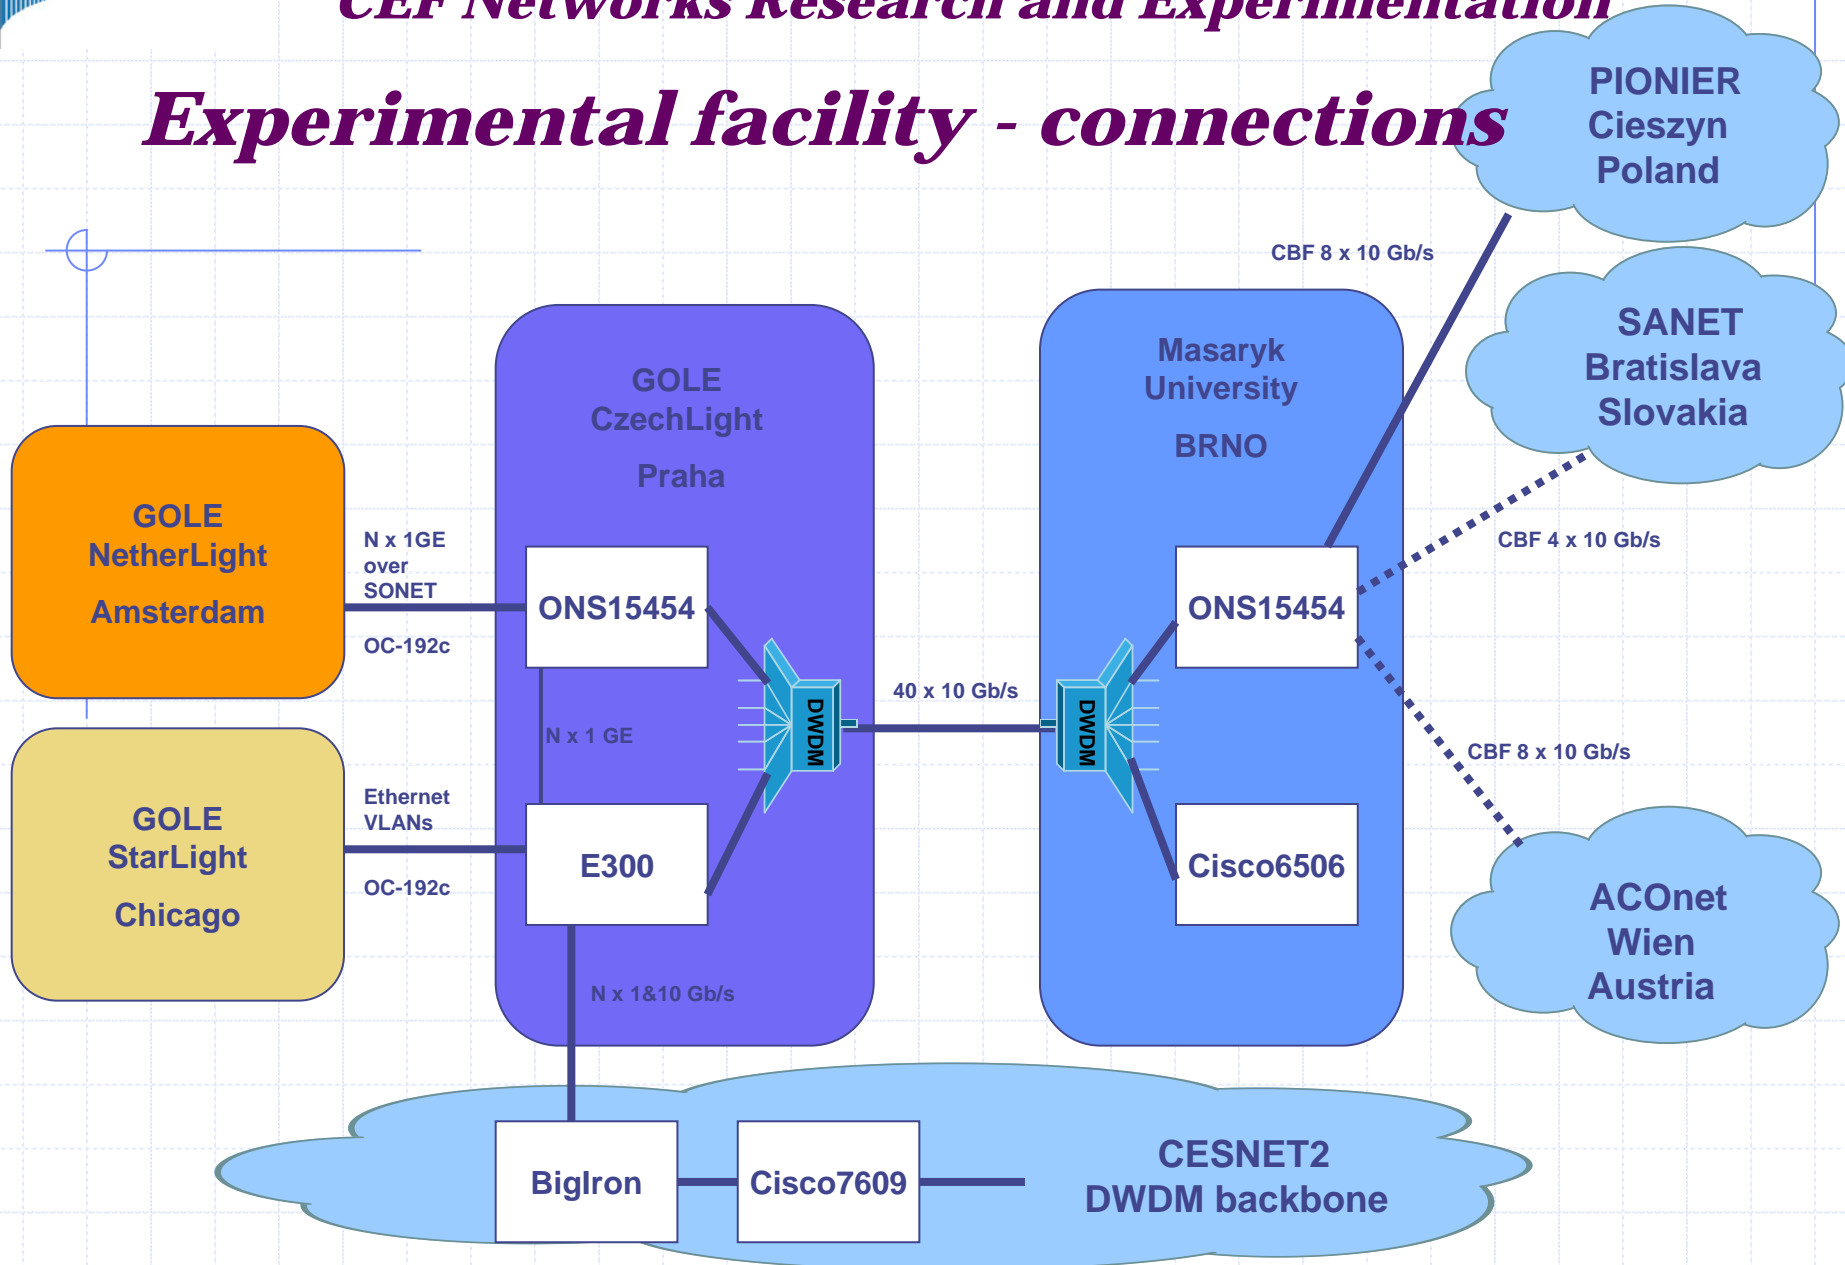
CEF Networks Research and Experimentation

Experimental facility - connections

PIONIER
Cieszyn
Poland

CBF 8 x 10 Gb/s

SANET
Bratislava
Slovakia

GOLE
CzechLight
Praha

Masaryk
University
BRNO

GOLE
NetherLight
Amsterdam

N x 1GE
over
SONET

OC-192c

ONS15454

ONS15454

CBF 4 x 10 Gb/s

DWDM

40 x 10 Gb/s

DWDM

N x 1 GE

CBF 8 x 10 Gb/s

GOLE
StarLight
Chicago

Ethernet
VLANs

OC-192c

E300

Cisco6506

ACOnet
Wien
Austria

N x 1&10 Gb/s

BigIron

Cisco7609

CESNET2
DWDM backbone